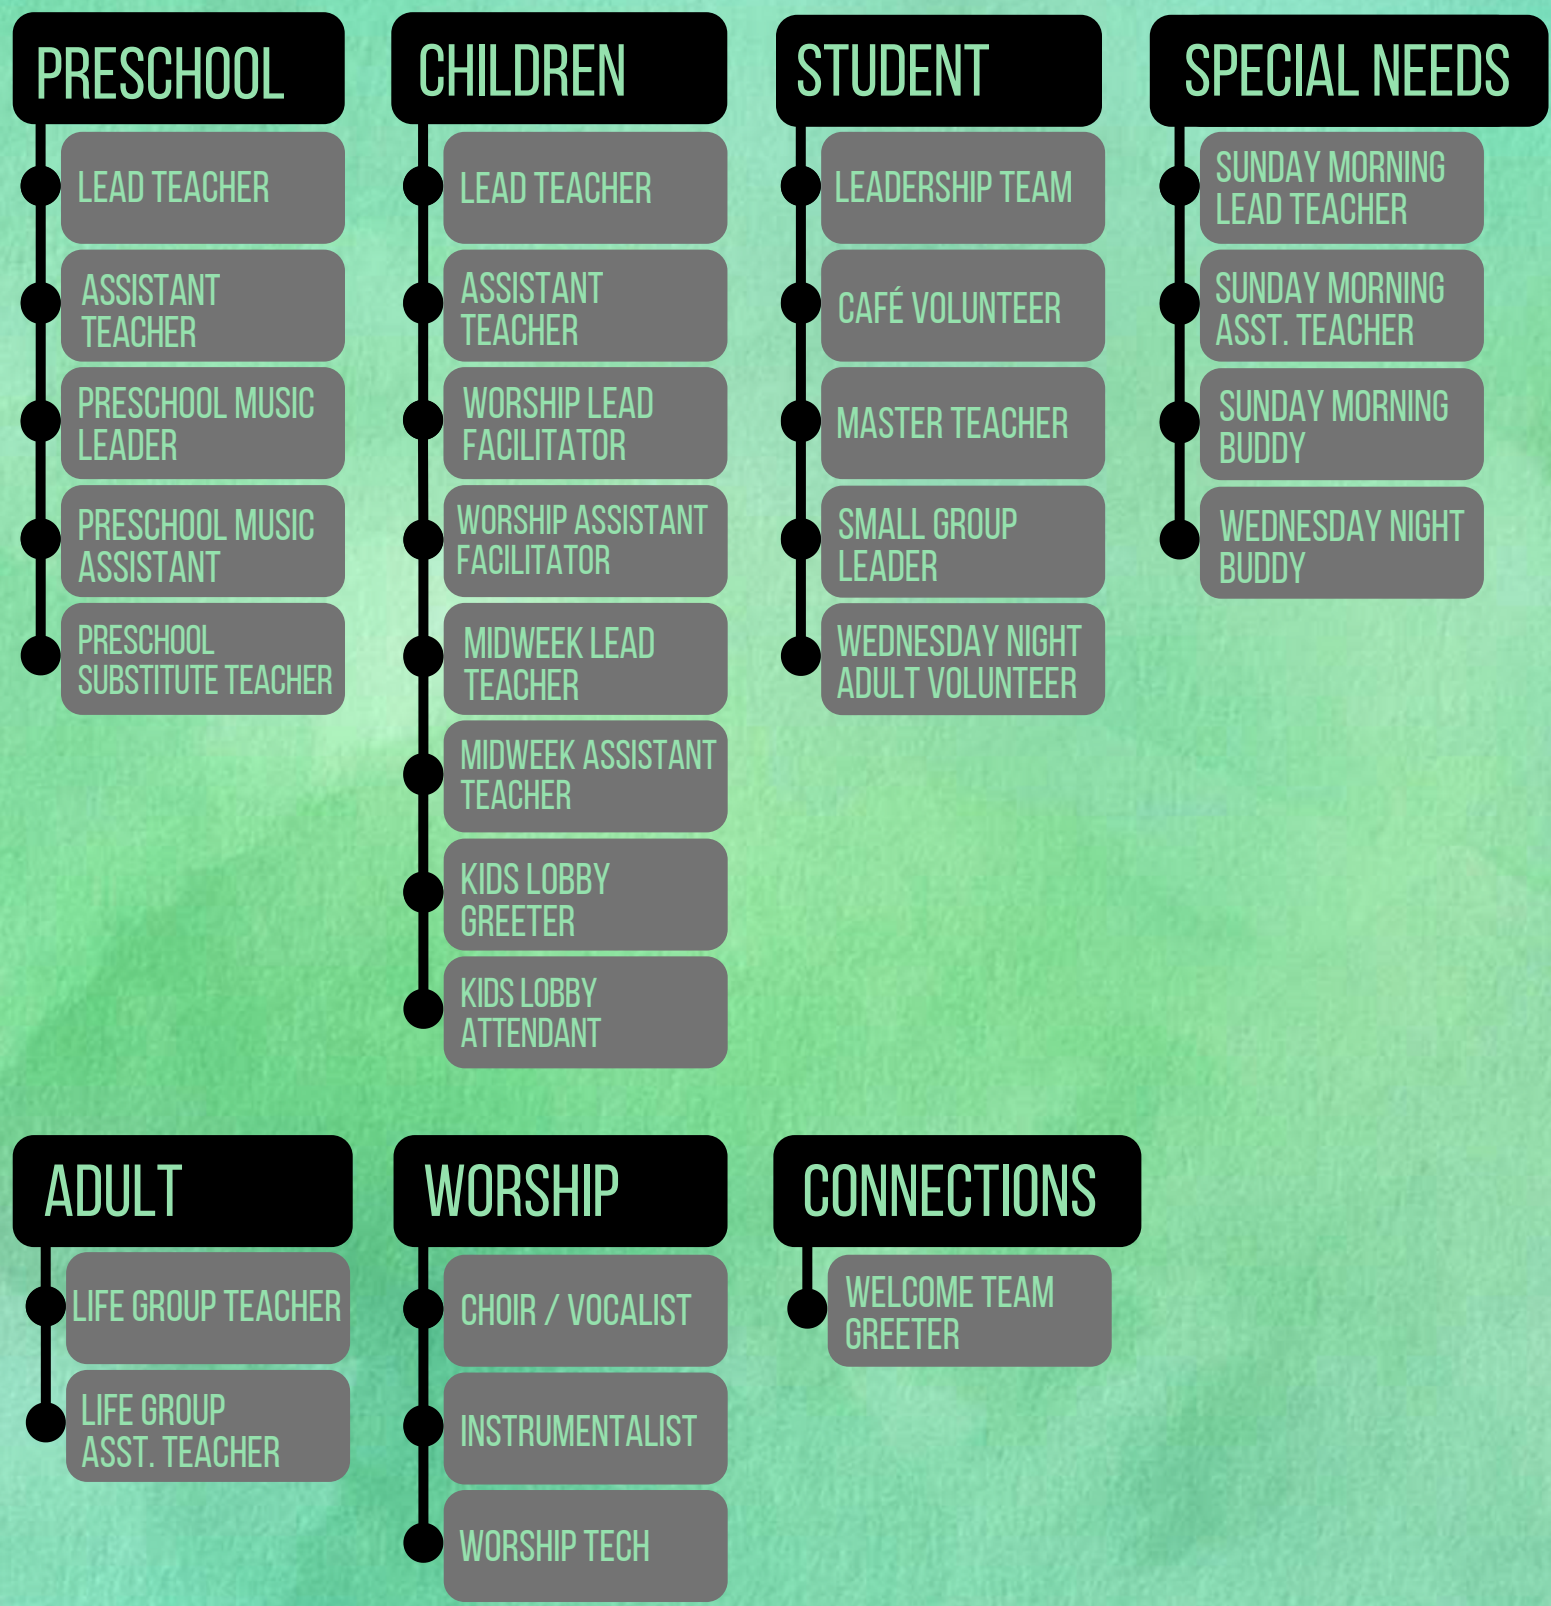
PRESCHOOL

LEAD TEACHER

ASSISTANT TEACHER

PRESCHOOL MUSIC LEADER

PRESCHOOL MUSIC ASSISTANT

PRESCHOOL SUBSTITUTE TEACHER

CHILDREN

LEAD TEACHER

ASSISTANT TEACHER

WORSHIP LEAD FACILITATOR

WORSHIP ASSISTANT FACILITATOR

MIDWEEK LEAD TEACHER

MIDWEEK ASSISTANT TEACHER

KIDS LOBBY GREETER

KIDS LOBBY ATTENDANT

STUDENT

LEADERSHIP TEAM

CAFÉ VOLUNTEER

MASTER TEACHER

SMALL GROUP LEADER

WEDNESDAY NIGHT ADULT VOLUNTEER

SPECIAL NEEDS

SUNDAY MORNING LEAD TEACHER

SUNDAY MORNING ASST. TEACHER

SUNDAY MORNING BUDDY

WEDNESDAY NIGHT BUDDY

ADULT

LIFE GROUP TEACHER

LIFE GROUP ASST. TEACHER

WORSHIP

CHOIR / VOCALIST

INSTRUMENTALIST

WORSHIP TECH

CONNECTIONS

WELCOME TEAM GREETER